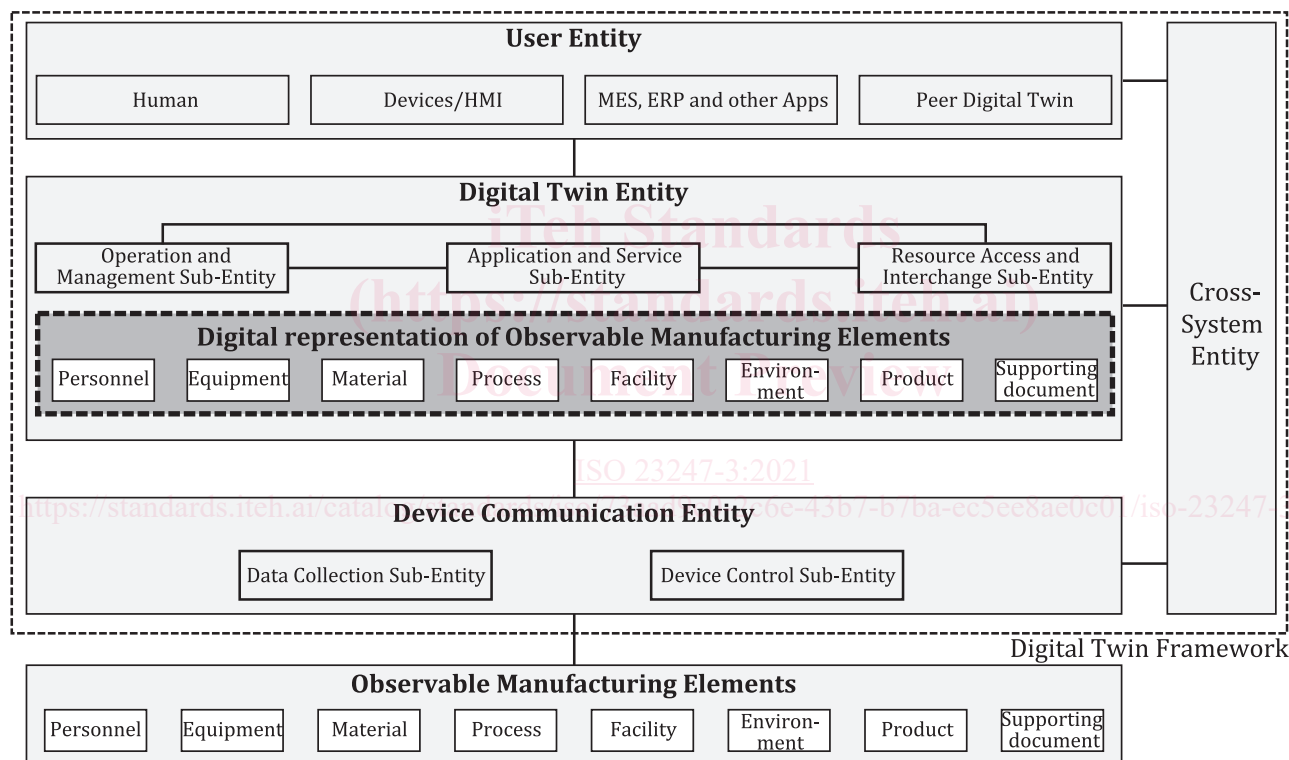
User Entity

Human

Devices/HMI

MES, ERP and other Apps

Peer Digital Twin

Digital Twin Entity

Operation and Management Sub-Entity

Application and Service Sub-Entity

Resource Access and Interchange Sub-Entity

Digital representation of Observable Manufacturing Elements

Personnel

Equipment

Material

Process

Facility

Environment

Product

Supporting document

Cross-System Entity

iTeh Standards (https://standards.iteh.ai) Document Preview

ISO 23247-3:2021

https://standards.iteh.ai/catalo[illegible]c6e-43b7-b7ba-ec5ee8ae0c01/iso-23247-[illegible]

Device Communication Entity

Data Collection Sub-Entity

Device Control Sub-Entity

Digital Twin Framework

Observable Manufacturing Elements

Personnel

Equipment

Material

Process

Facility

Environment

Product

Supporting document